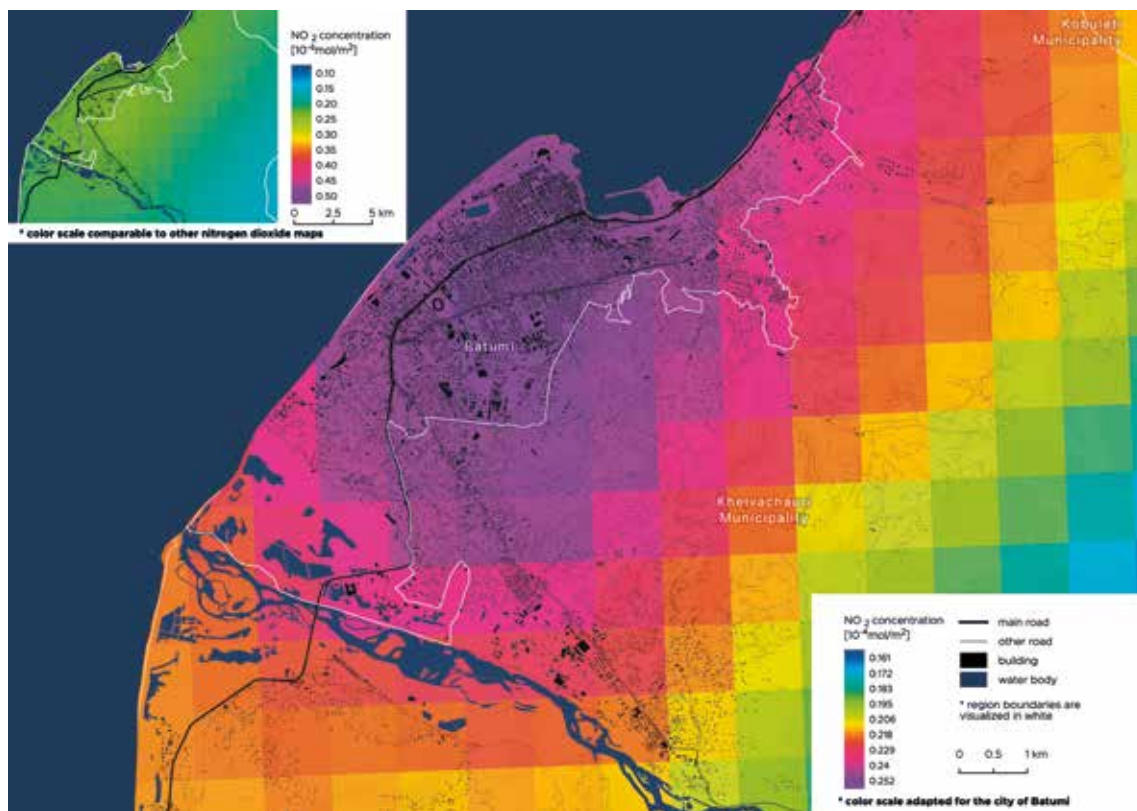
Kobuleti Municipality

$NO_2$ concentration [$10^{-4}$mol/m$^2$]
0.10
0.15
0.20
0.25
0.30
0.35
0.40
0.45
0.50
0 2.5 5 km

* color scale comparable to other nitrogen dioxide maps

Batumi

Khelvachauri Municipality

$NO_2$ concentration [$10^{-4}$mol/m$^2$]
0.161
0.172
0.183
0.195
0.206
0.218
0.229
0.24
0.252

main road
other road
building
water body

* region boundaries are visualized in white

0 0.5 1 km

* color scale adapted for the city of Batumi